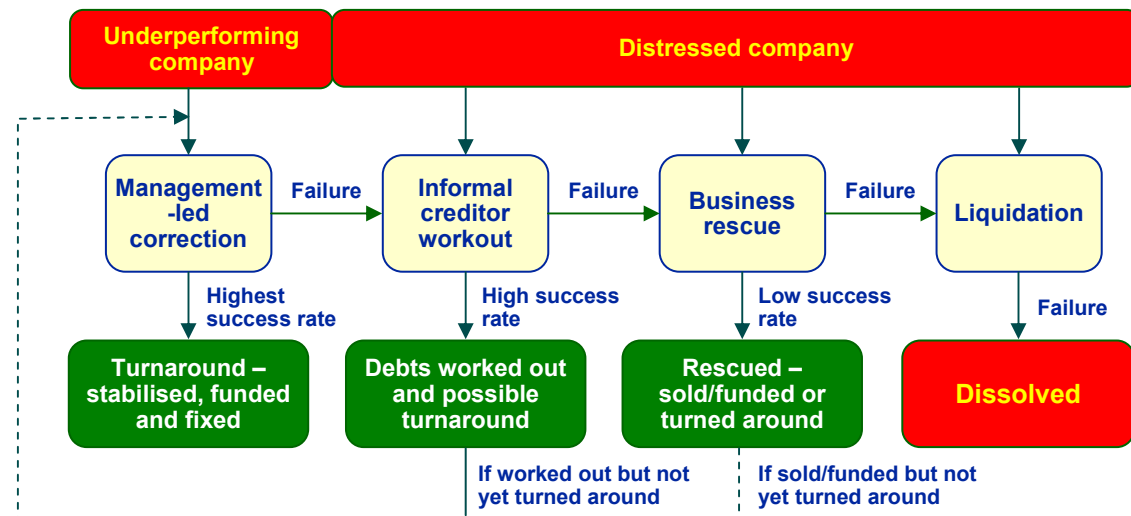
Underperforming company

Distressed company

Management-led correction

Failure

Informal creditor workout

Failure

Business rescue

Failure

Liquidation

Highest success rate

High success rate

Low success rate

Failure

Turnaround – stabilised, funded and fixed

Debts worked out and possible turnaround

Rescued – sold/funded or turned around

Dissolved

If worked out but not yet turned around

If sold/funded but not yet turned around